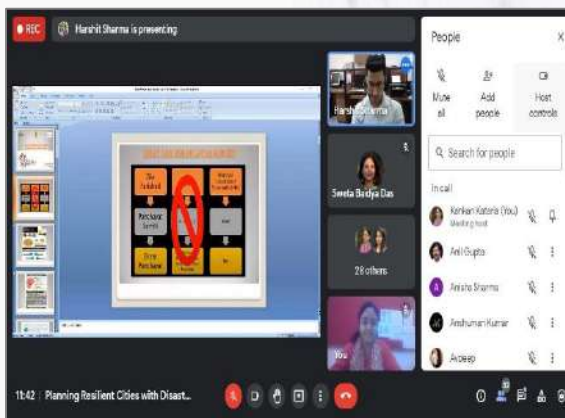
REC

Harshit Sharma is presenting

Harshit Sharma

Sweta Baidya Das

28 others

You

People

Mute all

Add people

Host controls

Search for people

In call

Kankan Kataria (You)
Meeting host

Anil Gupta

Anisha Sharma

Anshuman Kumar

Anoop

11:42 | Planning Resilient Cities with Disast...